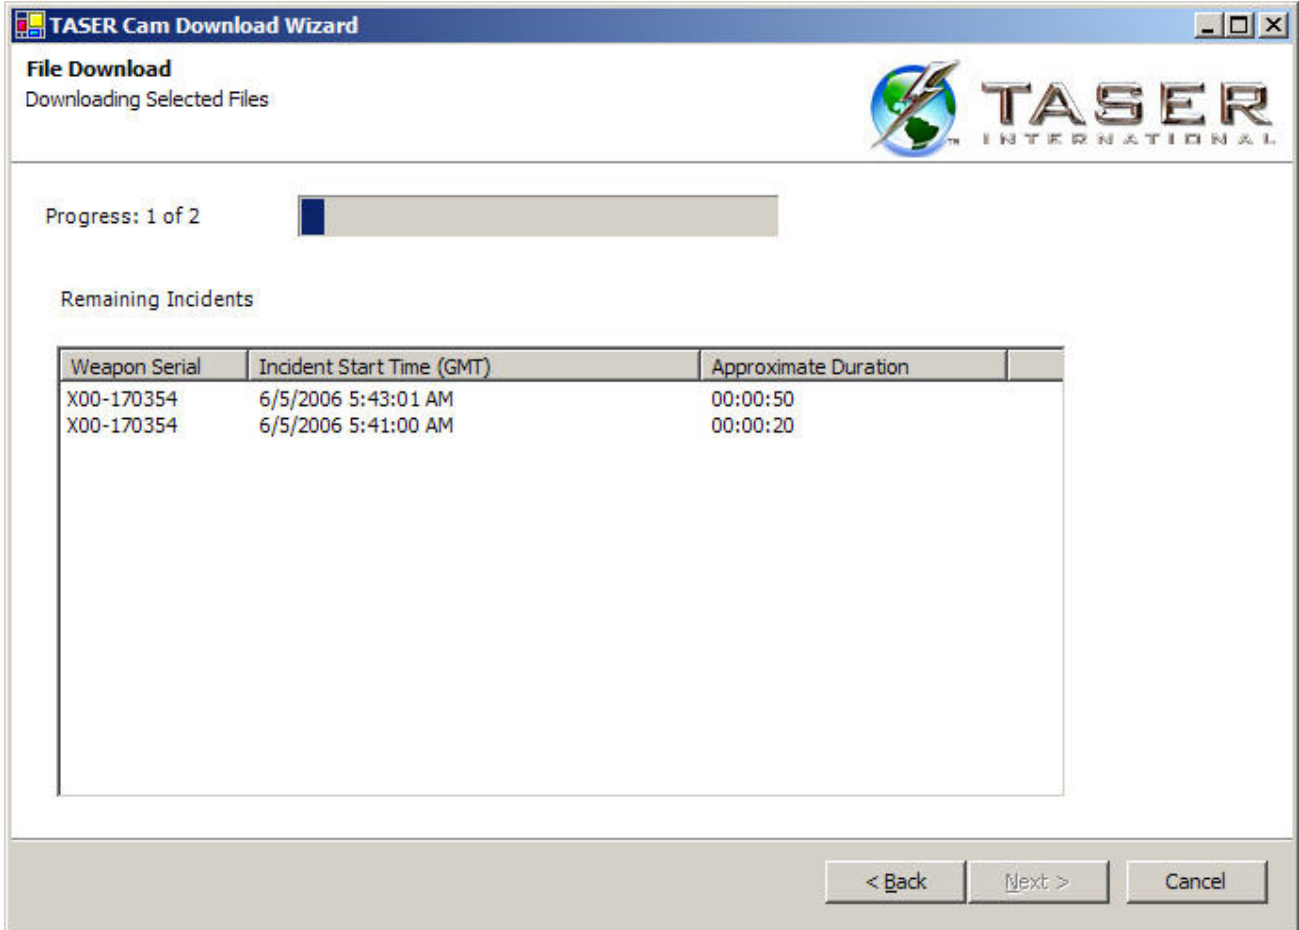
TASER Cam Download Wizard

File Download
Downloading Selected Files

TASER
INTERNATIONAL

Progress: 1 of 2

Remaining Incidents

| Weapon Serial | Incident Start Time (GMT) | Approximate Duration |
|---|---|---|
| X00-170354 | 6/5/2006 5:43:01 AM | 00:00:50 |
| X00-170354 | 6/5/2006 5:41:00 AM | 00:00:20 |

< Back
Next >
Cancel